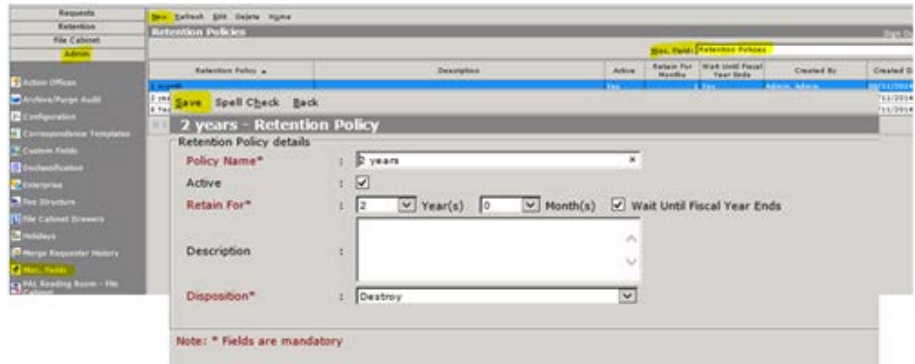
Requests
Retention
File Cabinet
Admin

Action Offices
Archive/Purge Audit
Configuration
Correspondence Templates
Custom Fields
Declassification
Enterprise
Fee Structure
File Cabinet Drawers
Holidays
Merge Requester History
Misc. Fields
PAL Reading Room - File Cabinet

New Refresh Edit Delete Home

Retention Policies

Sign O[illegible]

Misc. Field: Retention Policies

| Retention Policy ▲ | Description | Active | Retain For Months | Wait Until Fiscal Year Ends | Created By | Created D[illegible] |
|---|---|---|---|---|---|---|
| 1 month | | Yes | | Yes | Admin, Admin | 08/11/2014 |
| 2 yea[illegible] | | | | | | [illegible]/11/2014 |
| 6 Yea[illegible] | | | | | | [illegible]/11/2014 |

Save Spell Check Back

2 years - Retention Policy

Retention Policy details

Policy Name* : 2 years ×

Active : ☑

Retain For* : 2 Year(s) 0 Month(s) ☑ Wait Until Fiscal Year Ends

Description :

Disposition* : Destroy

Note: * Fields are mandatory